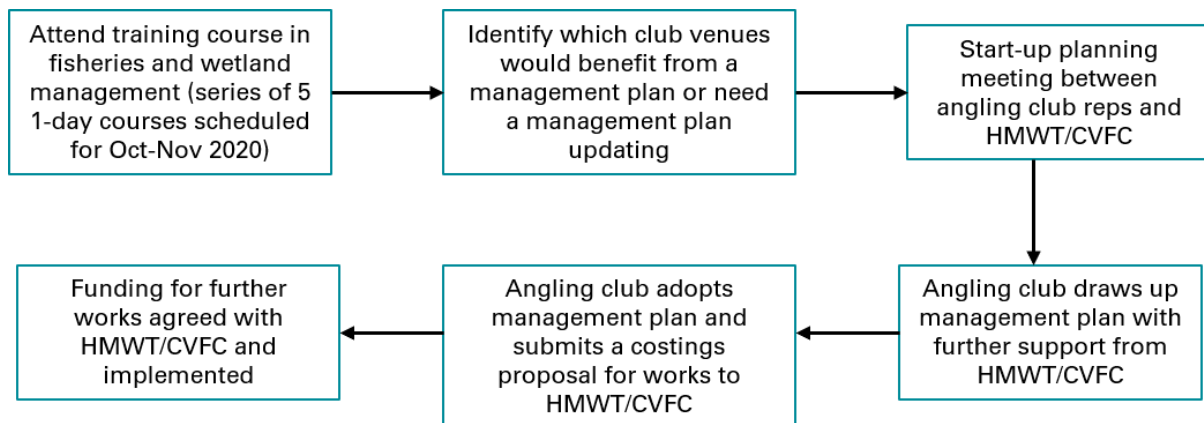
Attend training course in fisheries and wetland management (series of 5 1-day courses scheduled for Oct-Nov 2020)

Identify which club venues would benefit from a management plan or need a management plan updating

Start-up planning meeting between angling club reps and HMWT/CVFC

Angling club draws up management plan with further support from HMWT/CVFC

Angling club adopts management plan and submits a costings proposal for works to HMWT/CVFC

Funding for further works agreed with HMWT/CVFC and implemented